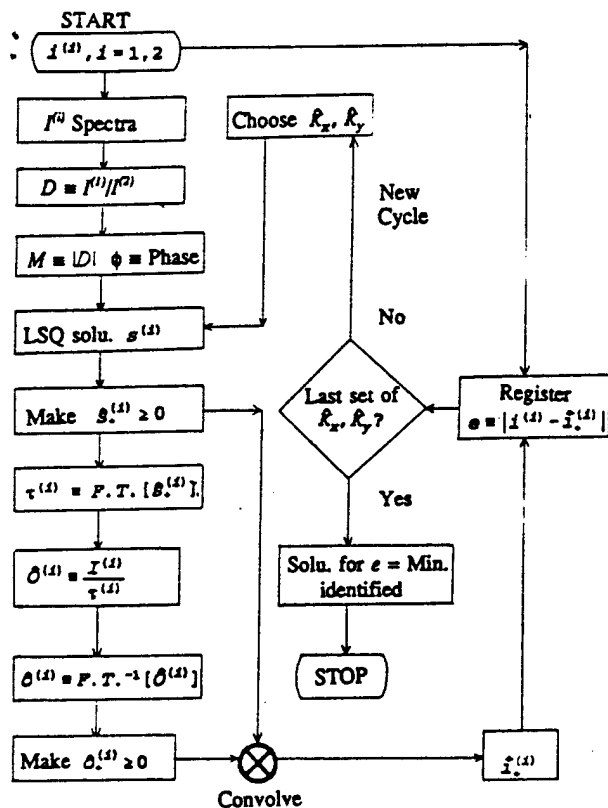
START

$i^{(i)}, i = 1, 2$

$I^{(i)}$ Spectra

Choose $\hat{k}_x, \hat{k}_y$

$D \equiv I^{(1)}/I^{(2)}$

New Cycle

$M \equiv |D|$ $\phi \equiv$ Phase

LSQ solu. $s^{(i)}$

No

Make $s_*^{(i)} \geq 0$

Last set of $\hat{k}_x, \hat{k}_y$?

Register $e = |i^{(i)} - \hat{i}_*^{(i)}|$

$\tau^{(i)} = F.T.[s_*^{(i)}]$

Yes

$\Theta^{(i)} = \frac{I^{(i)}}{\tau^{(i)}}$

Solu. for $e =$ Min. identified

STOP

$\theta^{(i)} = F.T.^{-1}[\Theta^{(i)}]$

Make $\theta_*^{(i)} \geq 0$

$\hat{i}_*^{(i)}$

Convolve